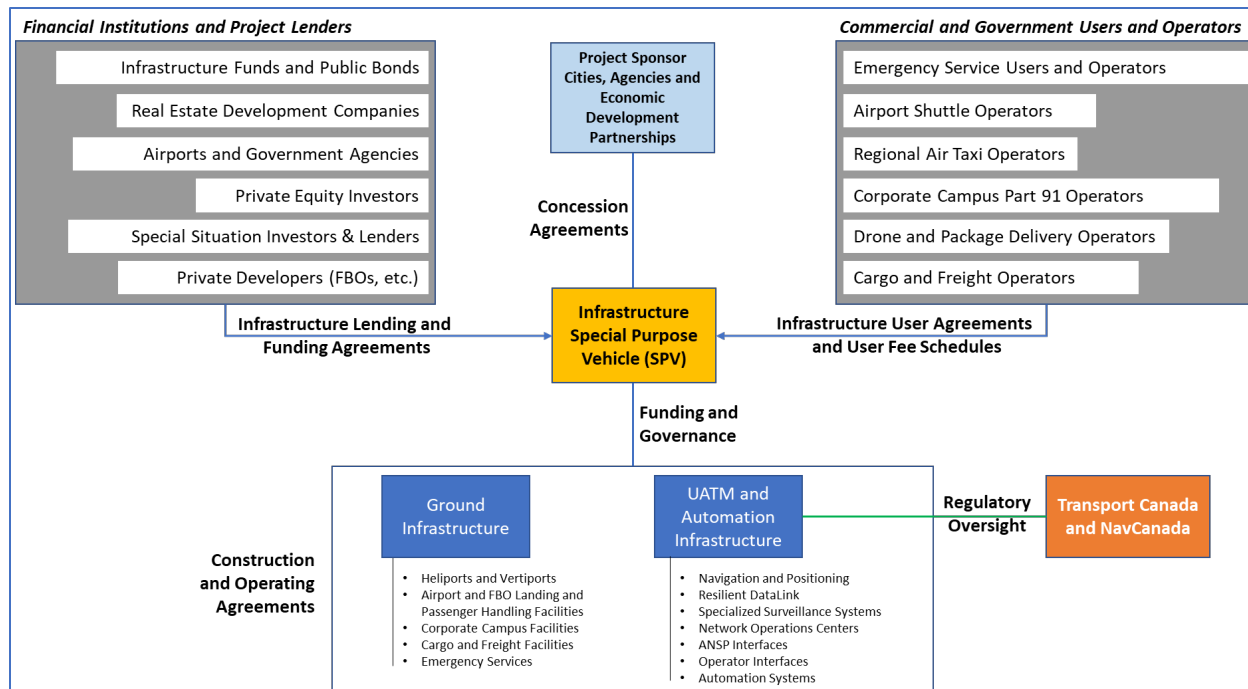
Financial Institutions and Project Lenders

Infrastructure Funds and Public Bonds
Real Estate Development Companies
Airports and Government Agencies
Private Equity Investors
Special Situation Investors & Lenders
Private Developers (FBOs, etc.)

Project Sponsor Cities, Agencies and Economic Development Partnerships

Commercial and Government Users and Operators

Emergency Service Users and Operators
Airport Shuttle Operators
Regional Air Taxi Operators
Corporate Campus Part 91 Operators
Drone and Package Delivery Operators
Cargo and Freight Operators

Concession Agreements

Infrastructure Lending and Funding Agreements

Infrastructure Special Purpose Vehicle (SPV)

Infrastructure User Agreements and User Fee Schedules

Funding and Governance

Construction and Operating Agreements

Ground Infrastructure

- Heliports and Vertiports
- Airport and FBO Landing and Passenger Handling Facilities
- Corporate Campus Facilities
- Cargo and Freight Facilities
- Emergency Services

UATM and Automation Infrastructure

- Navigation and Positioning
- Resilient DataLink
- Specialized Surveillance Systems
- Network Operations Centers
- ANSP Interfaces
- Operator Interfaces
- Automation Systems

Regulatory Oversight

Transport Canada and NavCanada